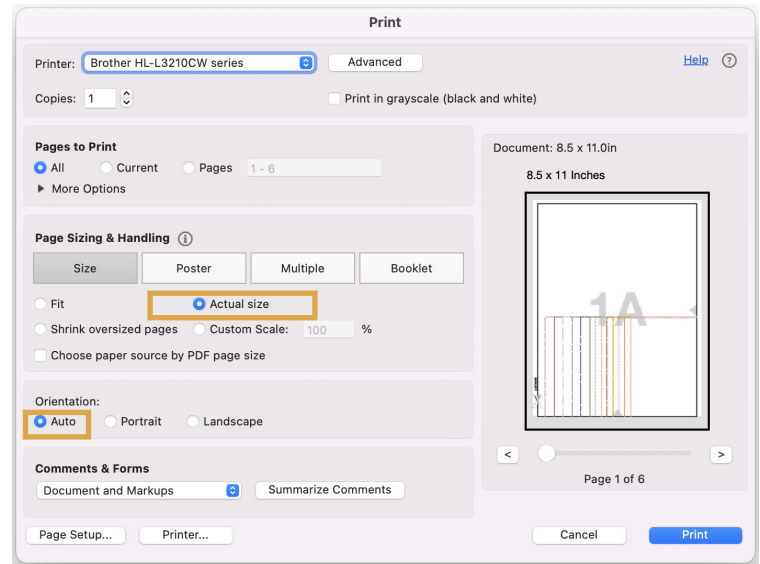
Print

Printer: Brother HL-L3210CW series
Advanced
Help
?

Copies: 1
Print in grayscale (black and white)

Pages to Print
All
Current
Pages
1 - 6
More Options

Page Sizing & Handling
Size
Poster
Multiple
Booklet
Fit
Actual size
Shrink oversized pages
Custom Scale:
100
%
Choose paper source by PDF page size

Orientation:
Auto
Portrait
Landscape

Comments & Forms
Document and Markups
Summarize Comments

Document: 8.5 x 11.0in
8.5 x 11 Inches
1A
<
>
Page 1 of 6

Page Setup...
Printer...
Cancel
Print